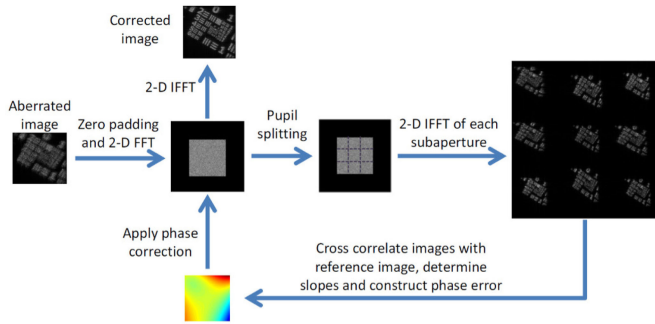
Corrected image

2-D IFFT

Aberrated image

Zero padding and 2-D FFT

Pupil splitting

2-D IFFT of each subaperture

Apply phase correction

Cross correlate images with reference image, determine slopes and construct phase error